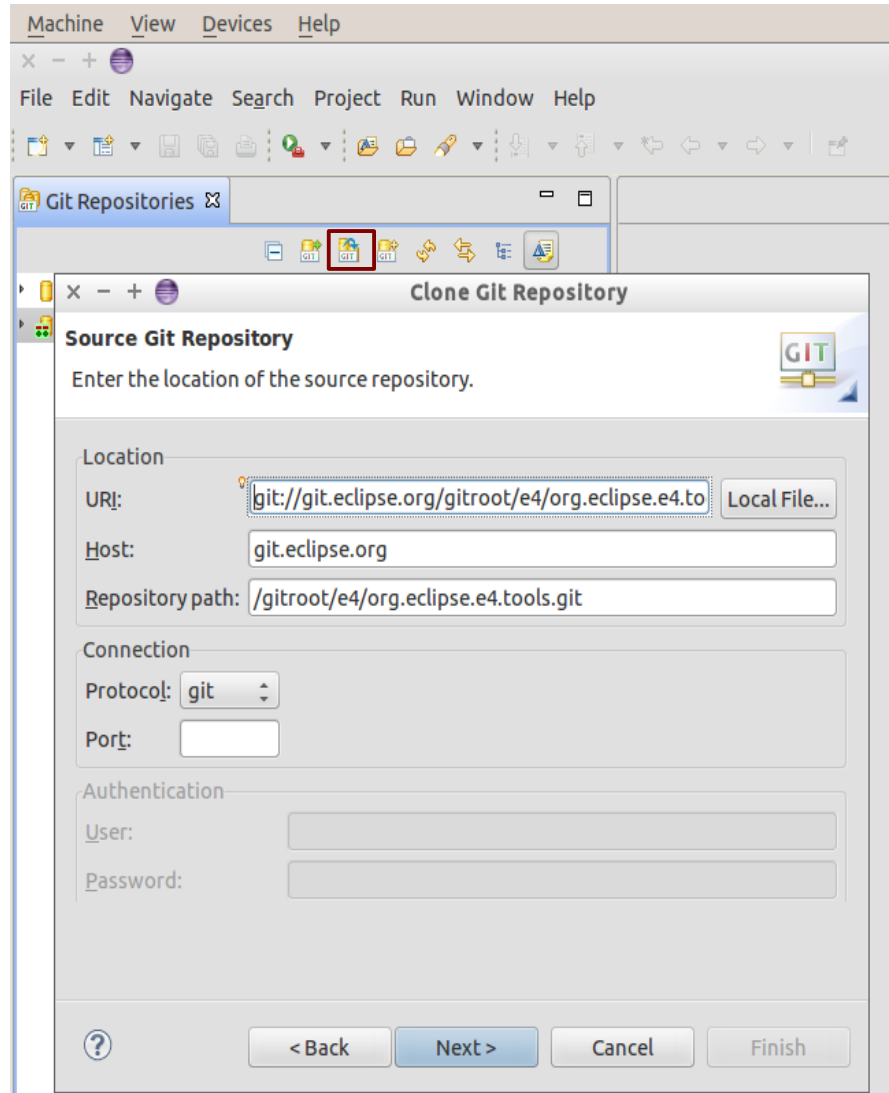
Machine View Devices Help

× − +

File Edit Navigate Search Project Run Window Help

Git Repositories ⊠

× − + Clone Git Repository

Source Git Repository

Enter the location of the source repository.

GIT

Location

URI: git://git.eclipse.org/gitroot/e4/org.eclipse.e4.to Local File...

Host: git.eclipse.org

Repository path: /gitroot/e4/org.eclipse.e4.tools.git

Connection

Protocol: git

Port:

Authentication

User:

Password:

?

< Back Next > Cancel Finish